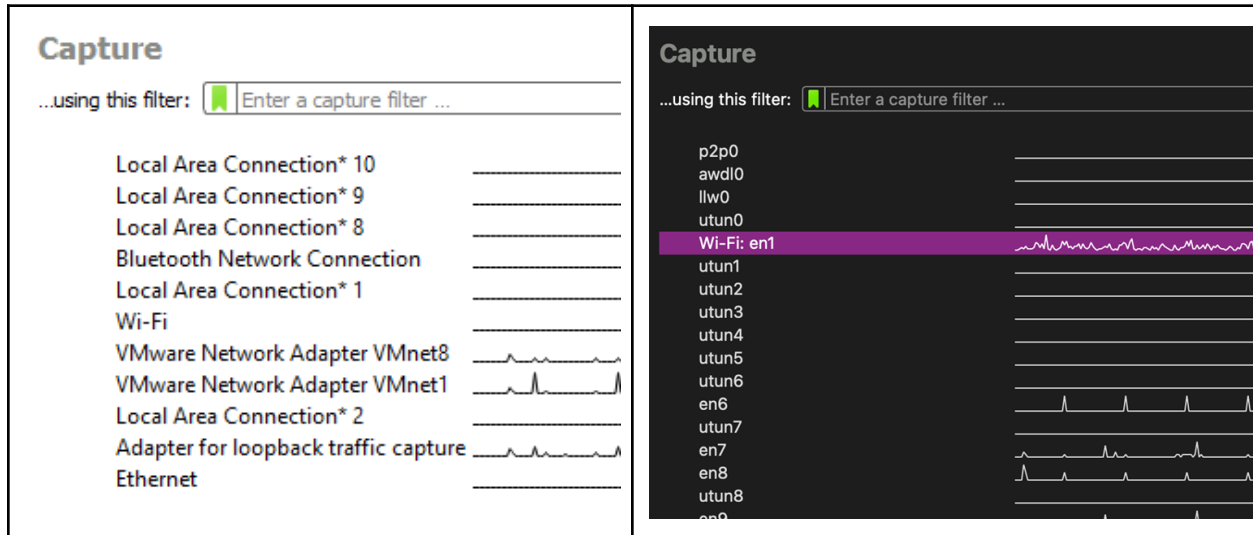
Capture

...using this filter: Enter a capture filter ...

Local Area Connection* 10
Local Area Connection* 9
Local Area Connection* 8
Bluetooth Network Connection
Local Area Connection* 1
Wi-Fi
VMware Network Adapter VMnet8
VMware Network Adapter VMnet1
Local Area Connection* 2
Adapter for loopback traffic capture
Ethernet

Capture

...using this filter: Enter a capture filter ...

p2p0
awdl0
llw0
utun0
Wi-Fi: en1
utun1
utun2
utun3
utun4
utun5
utun6
en6
utun7
en7
en8
utun8
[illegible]